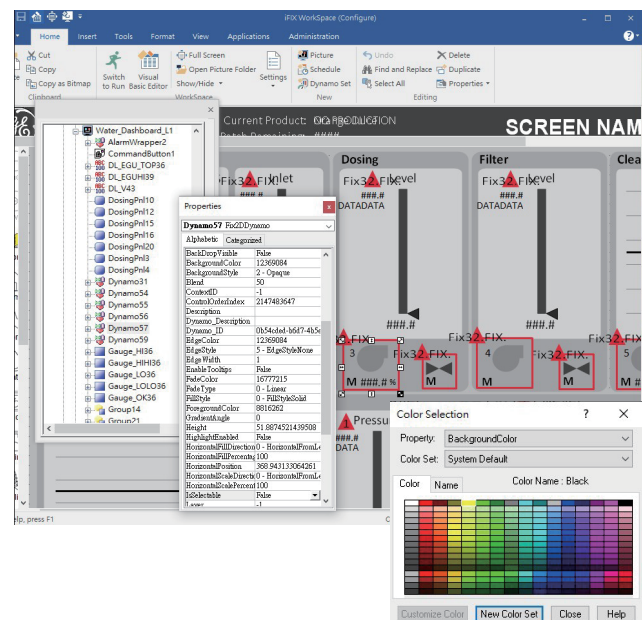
iFIX WorkSpace (Configure)

Home Insert Tools Format View Applications Administration

Cut
Copy
Copy as Bitmap
Clipboard

Switch to Run
Visual Basic Editor
Full Screen
Open Picture Folder
Show/Hide
Settings
WorkSpace

Picture
Schedule
Dynamo Set
New

Undo
Find and Replace
Select All
Delete
Duplicate
Properties
Editing

Current Product: ###PRODUCTION
Batch Remaining: ####

SCREEN NAM

Water_Dashboard_L1
AlarmWrapper2
CommandButton1
DL_EGU_TOP36
DL_EGUHI39
DL_V43
DosingPnl10
DosingPnl12
DosingPnl15
DosingPnl16
DosingPnl20
DosingPnl3
DosingPnl4
Dynamo31
Dynamo54
Dynamo55
Dynamo56
Dynamo57
Dynamo59
Gauge_HI36
Gauge_HIHI36
Gauge_LO36
Gauge_LOLO36
Gauge_OK36
Group14
Group21

Inlet
Dosing
Filter
Clea
Fix32.FIX.
Level
DATADATA
###.#
3
4
5
M
###.#%
Pressu
###.#
DATA

Properties
Dynamo57 Fix2DDynamo
Alphabetic Categorized

| BackDropVisible | False |
|---|---|
| BackgroundColor | 12369084 |
| BackgroundStyle | 2 - Opaque |
| Blend | 50 |
| ContextID | -1 |
| ControlOrderIndex | 2147483647 |
| Description | |
| Dynamo_Description | |
| Dynamo_ID | 0b54cfed-b6d7-4b5e |
| EdgeColor | 12369084 |
| EdgeStyle | 5 - EdgeStyleNone |
| EdgeWidth | 1 |
| EnableTooltips | False |
| FadeColor | 16777215 |
| FadeType | 0 - Linear |
| FillStyle | 0 - FillStyleSolid |
| ForegroundColor | 8816262 |
| GradientAngle | 0 |
| Height | 51.8874521439508 |
| HighlightEnabled | False |
| HorizontalFillDirection | 0 - HorizontalFromLe |
| HorizontalFillPercentage | 100 |
| HorizontalPosition | 368.943133064261 |
| HorizontalScaleDirection | 0 - HorizontalFromLe |
| HorizontalScalePercent | 100 |
| IsSelectable | False |
| Layer | -1 |

Color Selection
Property: BackgroundColor
Color Set: System Default
Color Name
Color Name : Black
Customize Color
New Color Set
Close
Help

lp, press F1